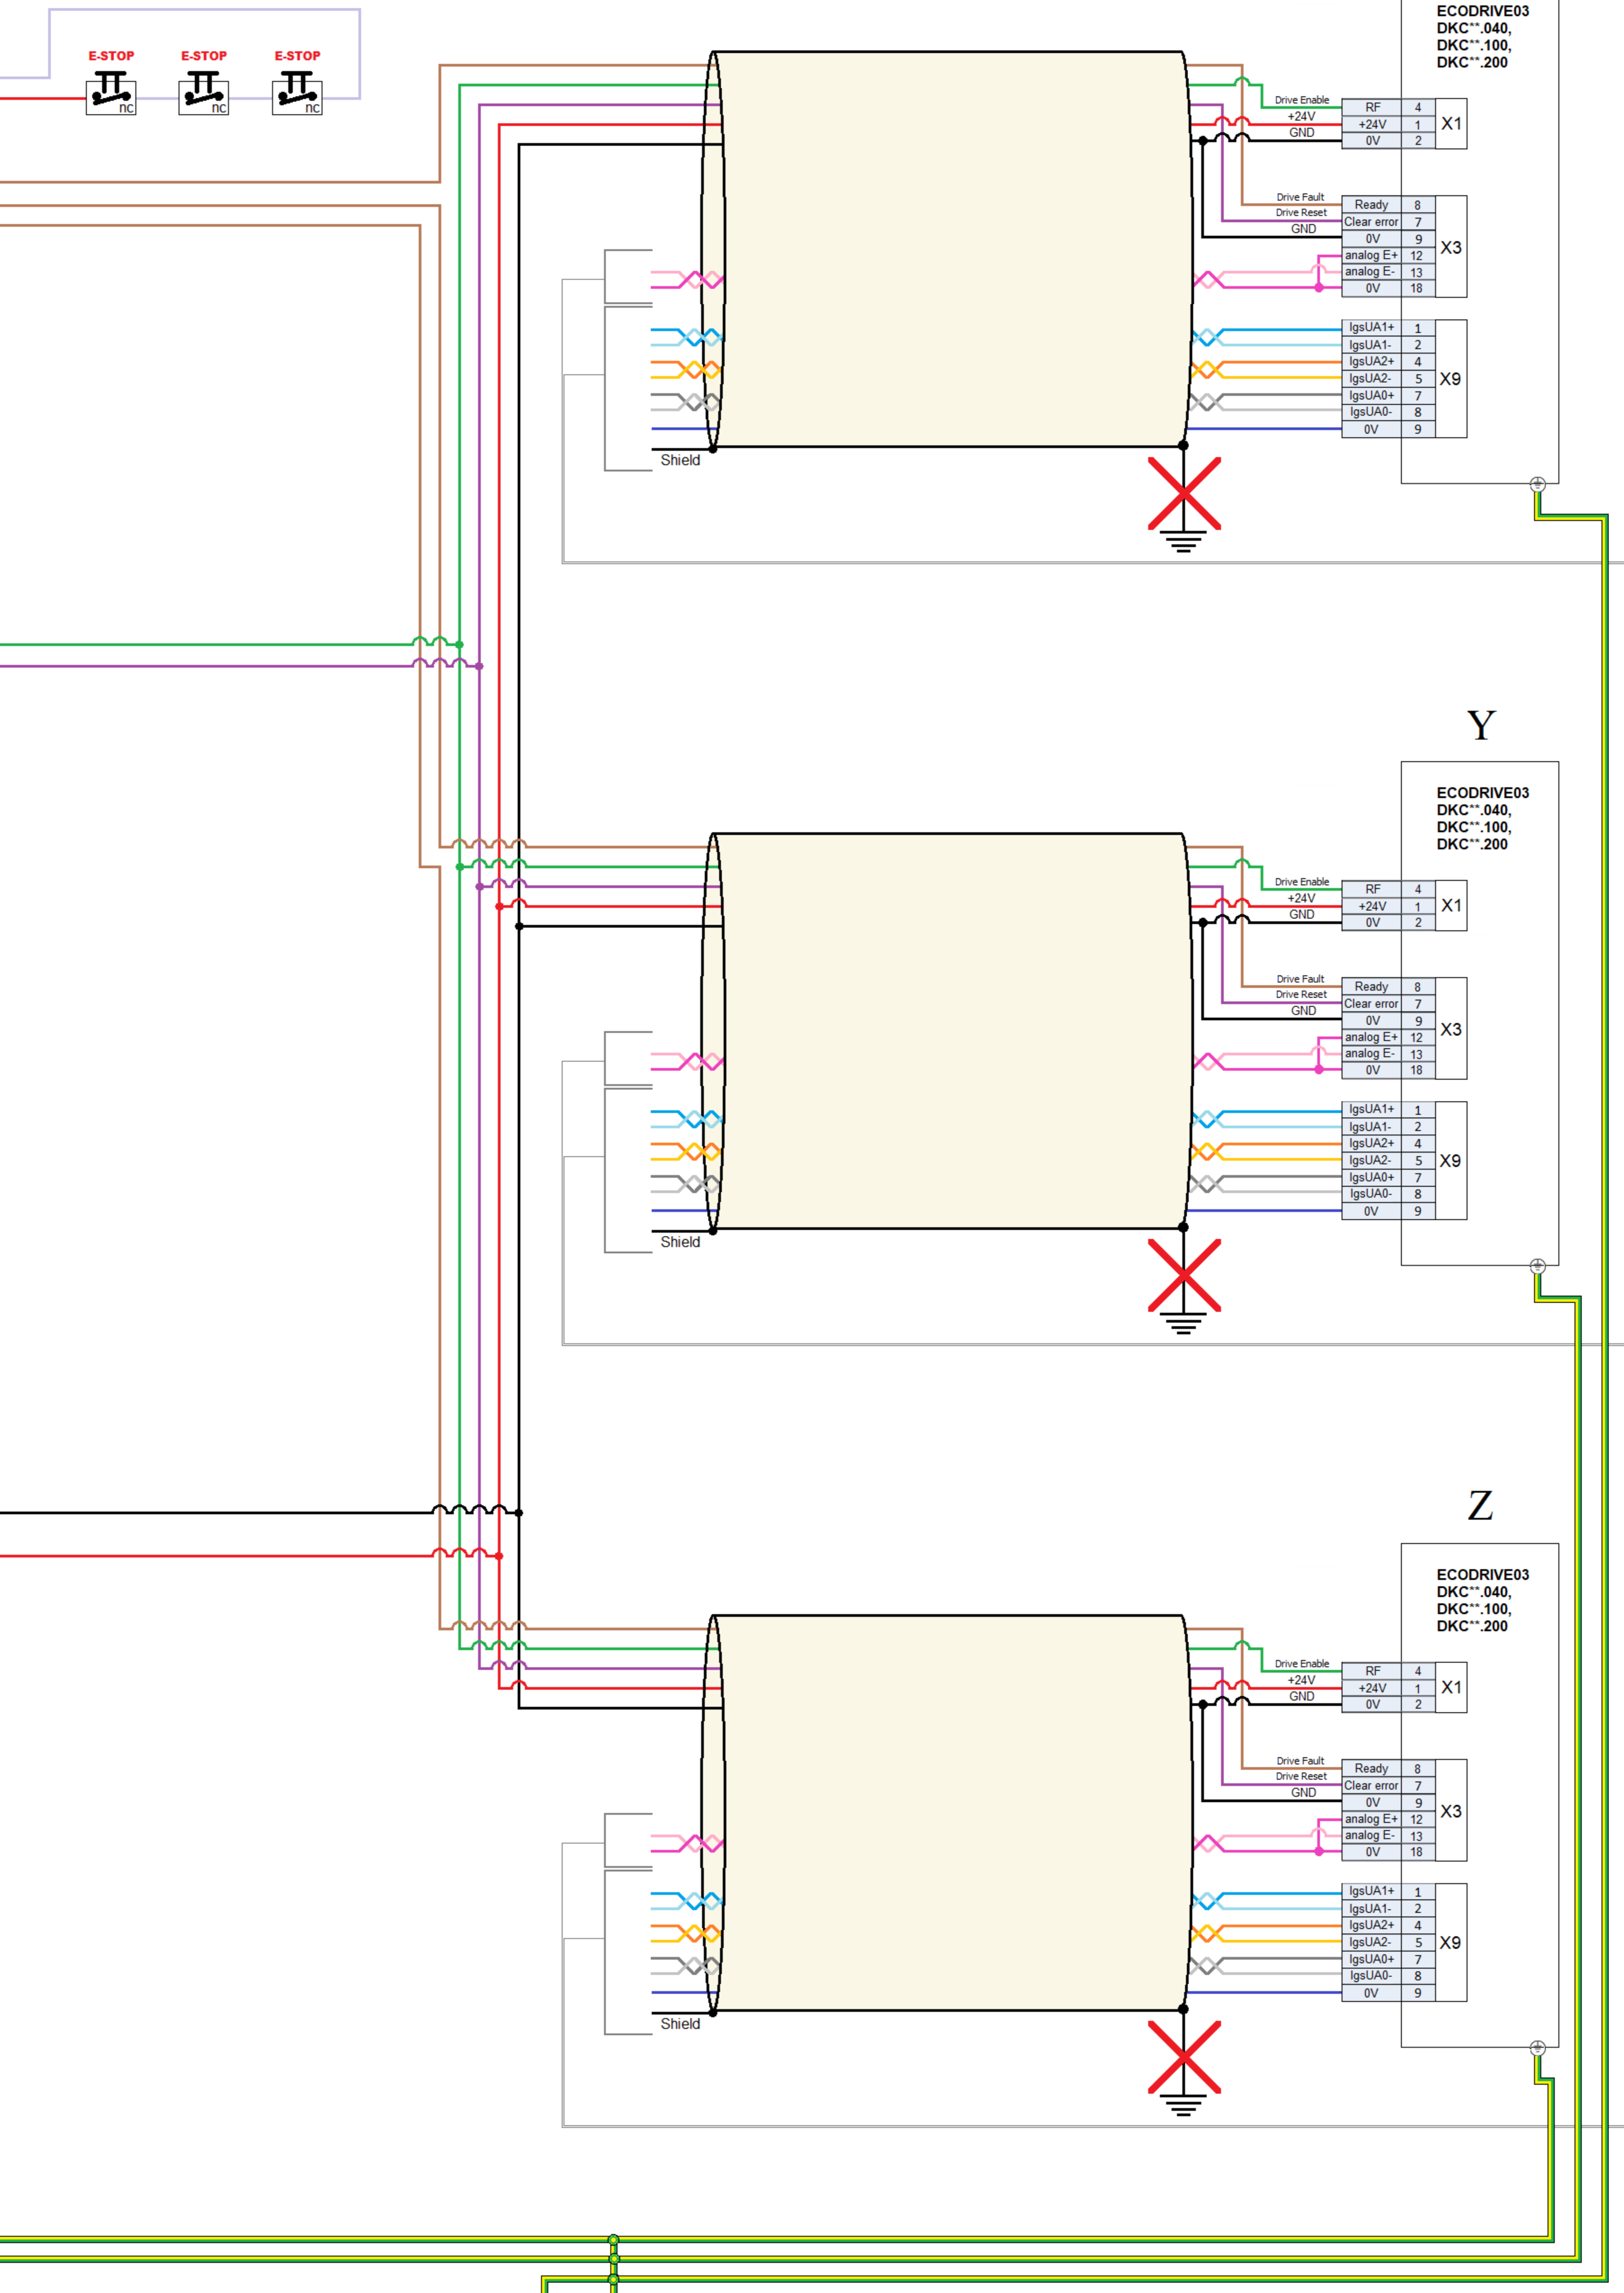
E-STOP
nc
E-STOP
nc
E-STOP
nc

ECODRIVE03
DKC**.040,
DKC**.100,
DKC**.200

Drive Enable
+24V
GND

| RF | 4 |
|---|---|
| +24V | 1 |
| 0V | 2 |

X1

Drive Fault
Drive Reset
GND

| Ready | 8 |
|---|---|
| Clear error | 7 |
| 0V | 9 |
| analog E+ | 12 |
| analog E- | 13 |
| 0V | 18 |

X3

| IgsUA1+ | 1 |
|---|---|
| IgsUA1- | 2 |
| IgsUA2+ | 4 |
| IgsUA2- | 5 |
| IgsUA0+ | 7 |
| IgsUA0- | 8 |
| 0V | 9 |

X9

Shield

Y

ECODRIVE03
DKC**.040,
DKC**.100,
DKC**.200

Drive Enable
+24V
GND

| RF | 4 |
|---|---|
| +24V | 1 |
| 0V | 2 |

X1

Drive Fault
Drive Reset
GND

| Ready | 8 |
|---|---|
| Clear error | 7 |
| 0V | 9 |
| analog E+ | 12 |
| analog E- | 13 |
| 0V | 18 |

X3

| IgsUA1+ | 1 |
|---|---|
| IgsUA1- | 2 |
| IgsUA2+ | 4 |
| IgsUA2- | 5 |
| IgsUA0+ | 7 |
| IgsUA0- | 8 |
| 0V | 9 |

X9

Shield

Z

ECODRIVE03
DKC**.040,
DKC**.100,
DKC**.200

Drive Enable
+24V
GND

| RF | 4 |
|---|---|
| +24V | 1 |
| 0V | 2 |

X1

Drive Fault
Drive Reset
GND

| Ready | 8 |
|---|---|
| Clear error | 7 |
| 0V | 9 |
| analog E+ | 12 |
| analog E- | 13 |
| 0V | 18 |

X3

| IgsUA1+ | 1 |
|---|---|
| IgsUA1- | 2 |
| IgsUA2+ | 4 |
| IgsUA2- | 5 |
| IgsUA0+ | 7 |
| IgsUA0- | 8 |
| 0V | 9 |

X9

Shield